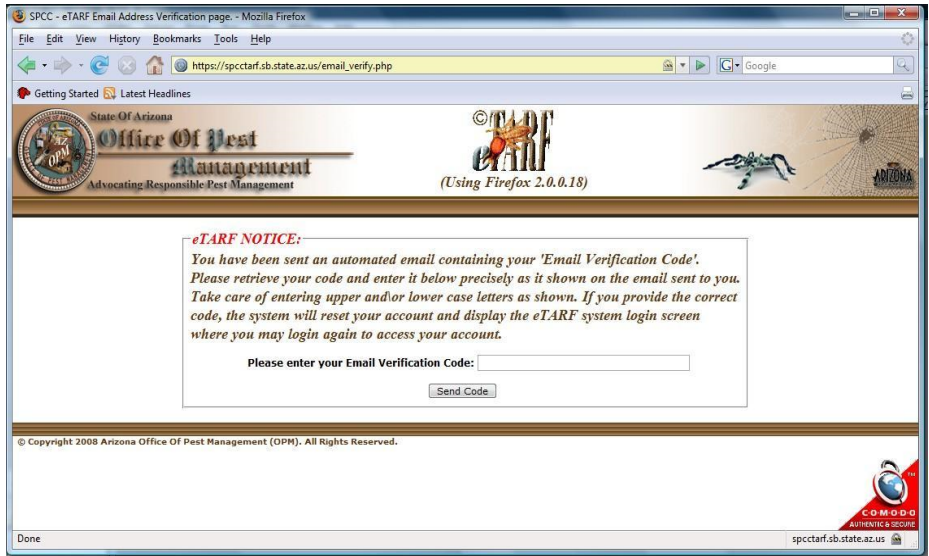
SPCC - eTARF Email Address Verification page. - Mozilla Firefox

File Edit View History Bookmarks Tools Help

https://spcctarf.sb.state.az.us/email_verify.php

Google

Getting Started Latest Headlines

State Of Arizona
Office Of Pest Management
Advocating Responsible Pest Management

OPM

©eTARF
(Using Firefox 2.0.0.18)

ARIZONA

eTARF NOTICE:
You have been sent an automated email containing your 'Email Verification Code'. Please retrieve your code and enter it below precisely as it shown on the email sent to you. Take care of entering upper and\or lower case letters as shown. If you provide the correct code, the system will reset your account and display the eTARF system login screen where you may login again to access your account.

Please enter your Email Verification Code:

Send Code

© Copyright 2008 Arizona Office Of Pest Management (OPM). All Rights Reserved.

COMODO
AUTHENTIC & SECURE

Done

spcctarf.sb.state.az.us